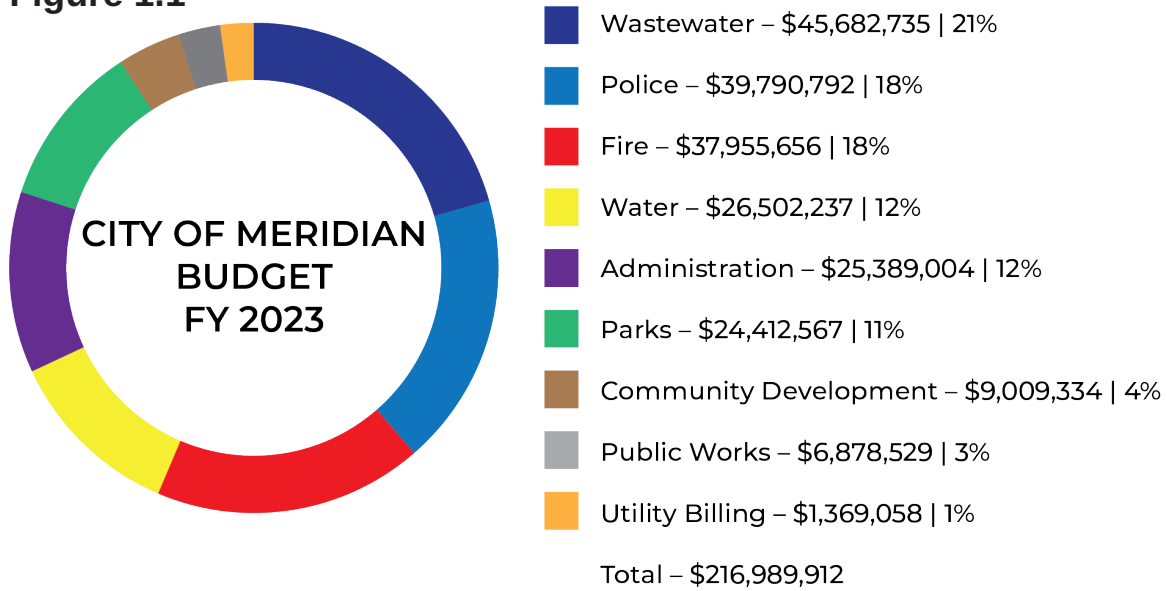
Figure 1.1

CITY OF MERIDIAN BUDGET FY 2023

Wastewater – \$45,682,735 | 21%

Police – \$39,790,792 | 18%

Fire – \$37,955,656 | 18%

Water – \$26,502,237 | 12%

Administration – \$25,389,004 | 12%

Parks – \$24,412,567 | 11%

Community Development – \$9,009,334 | 4%

Public Works – \$6,878,529 | 3%

Utility Billing – \$1,369,058 | 1%

Total – \$216,989,912